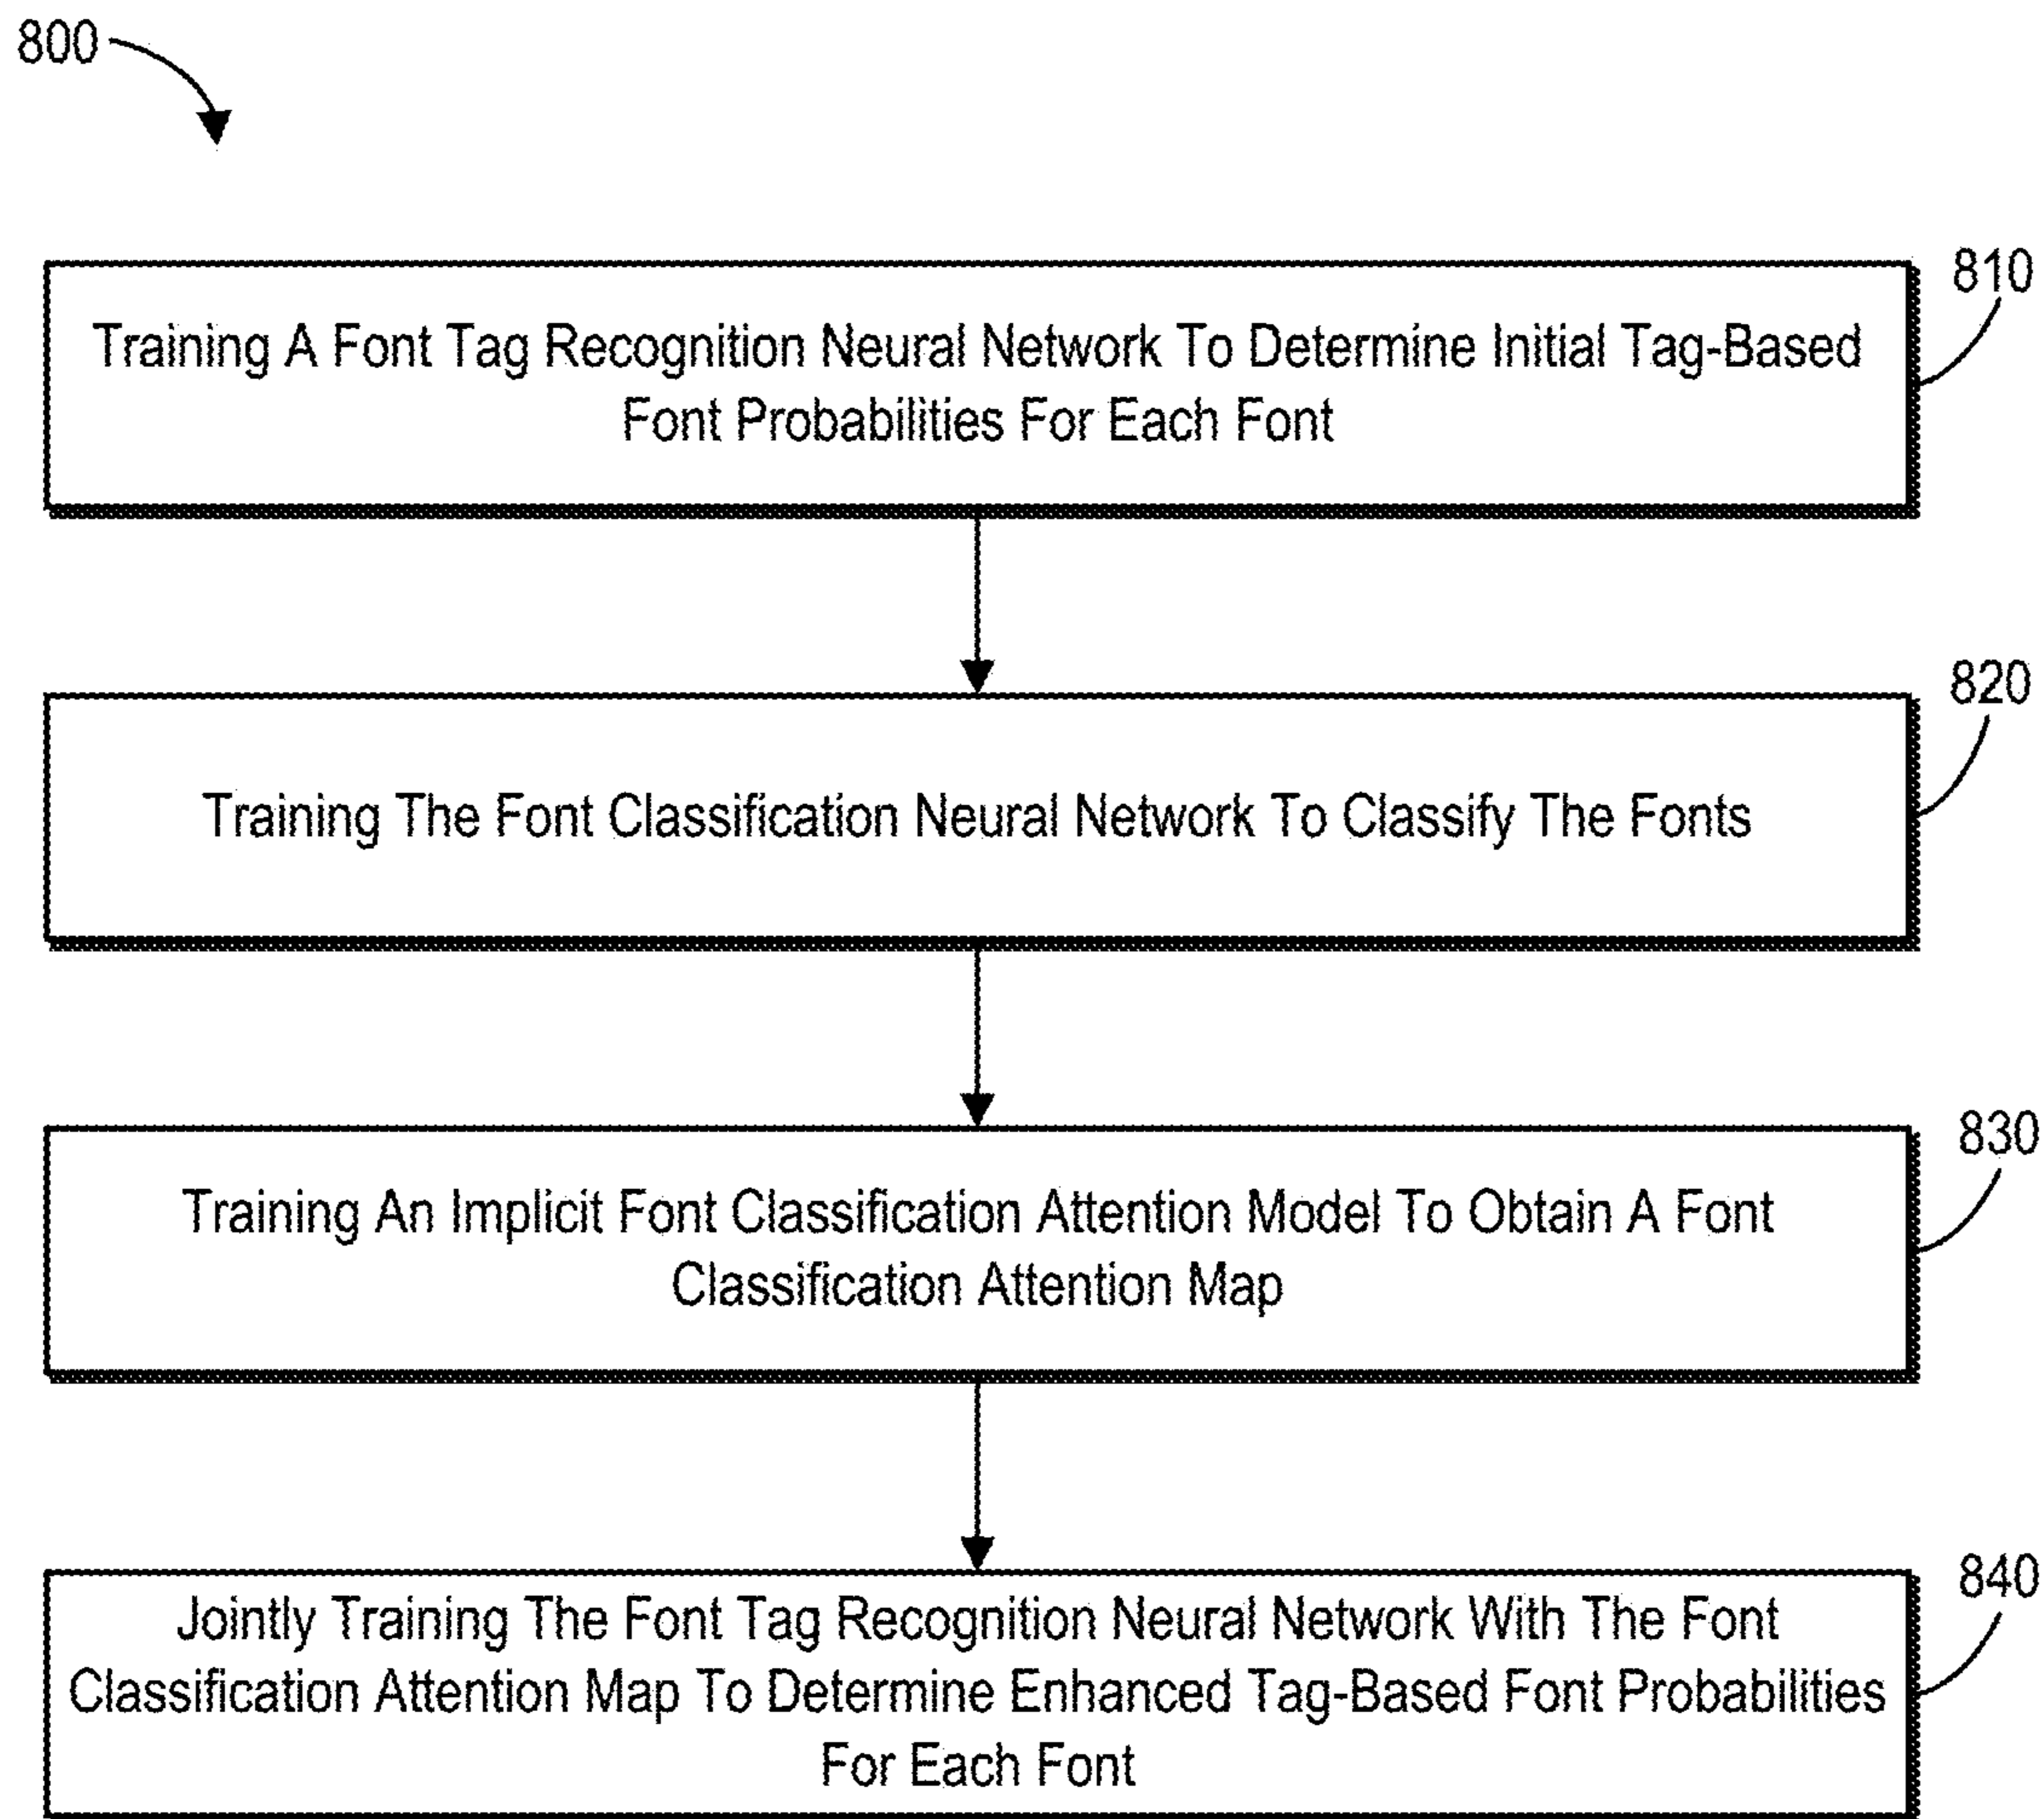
800

810
Training A Font Tag Recognition Neural Network To Determine Initial Tag-Based Font Probabilities For Each Font

820
Training The Font Classification Neural Network To Classify The Fonts

830
Training An Implicit Font Classification Attention Model To Obtain A Font Classification Attention Map

840
Jointly Training The Font Tag Recognition Neural Network With The Font Classification Attention Map To Determine Enhanced Tag-Based Font Probabilities For Each Font